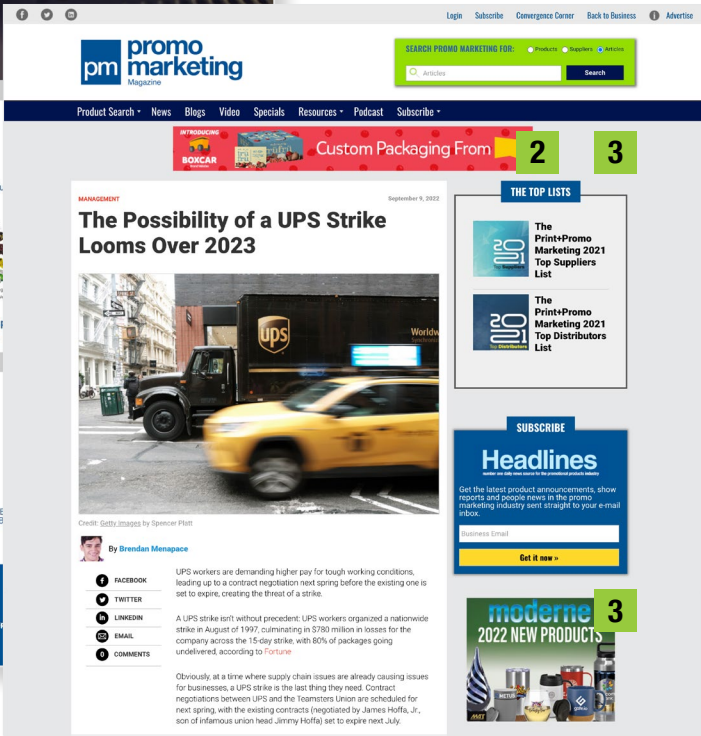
Login Subscribe Convergence Corner Back to Business Advertise

pm promo marketing Magazine

SEARCH PROMO MARKETING FOR: Products Suppliers Articles

Articles

Search

Product Search News Blogs Video Specials Resources Podcast Subscribe

INTRODUCING BOXCAR Custom Packaging From

2

3

MANAGEMENT

September 9, 2022

The Possibility of a UPS Strike Looms Over 2023

UPS

Worldw

Credit: Getty Images by Spencer Platt

By Brendan Menapace

FACEBOOK

TWITTER

LINKEDIN

EMAIL

0 COMMENTS

UPS workers are demanding higher pay for tough working conditions, leading up to a contract negotiation next spring before the existing one is set to expire, creating the threat of a strike.

A UPS strike isn't without precedent: UPS workers organized a nationwide strike in August of 1997, culminating in $780 million in losses for the company across the 15-day strike, with 80% of packages going undelivered, according to Fortune

Obviously, at a time where supply chain issues are already causing issues for businesses, a UPS strike is the last thing they need. Contract negotiations between UPS and the Teamsters Union are scheduled for next spring, with the existing contracts (negotiated by James Hoffa, Jr., son of infamous union head Jimmy Hoffa) set to expire next July.

THE TOP LISTS

2021 Top Suppliers

The Print+Promo Marketing 2021 Top Suppliers List

2021 Top Distributors

The Print+Promo Marketing 2021 Top Distributors List

SUBSCRIBE

Headlines

Get the latest product announcements, show reports and people news in the promo marketing industry sent straight to your e-mail inbox.

Business Email

Get it now »

moderne

3

2022 NEW PRODUCTS